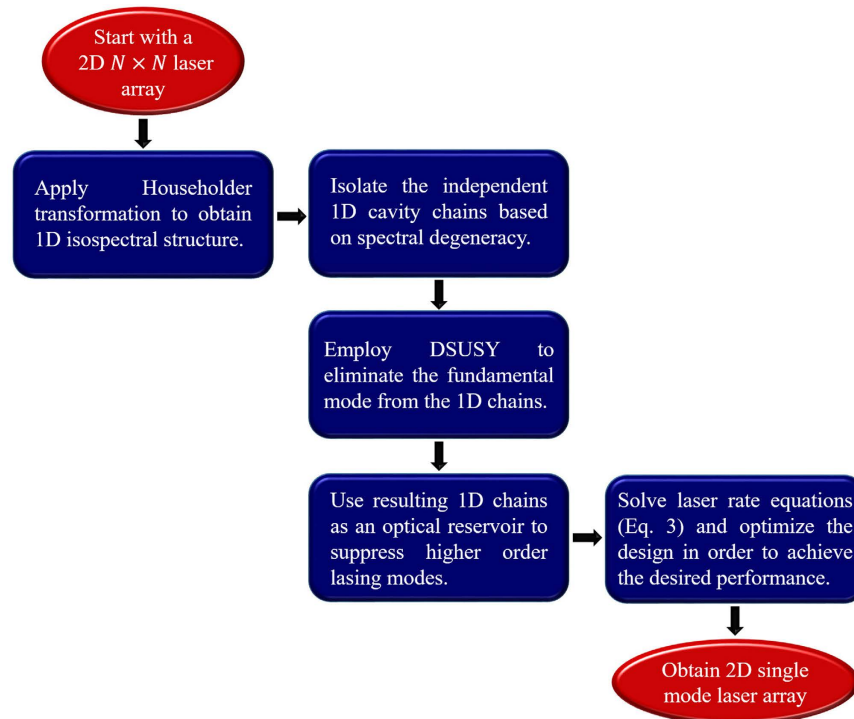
Start with a 2D $N \times N$ laser array

Apply Householder transformation to obtain 1D isospectral structure.

Isolate the independent 1D cavity chains based on spectral degeneracy.

Employ DSUSY to eliminate the fundamental mode from the 1D chains.

Use resulting 1D chains as an optical reservoir to suppress higher order lasing modes.

Solve laser rate equations (Eq. 3) and optimize the design in order to achieve the desired performance.

Obtain 2D single mode laser array